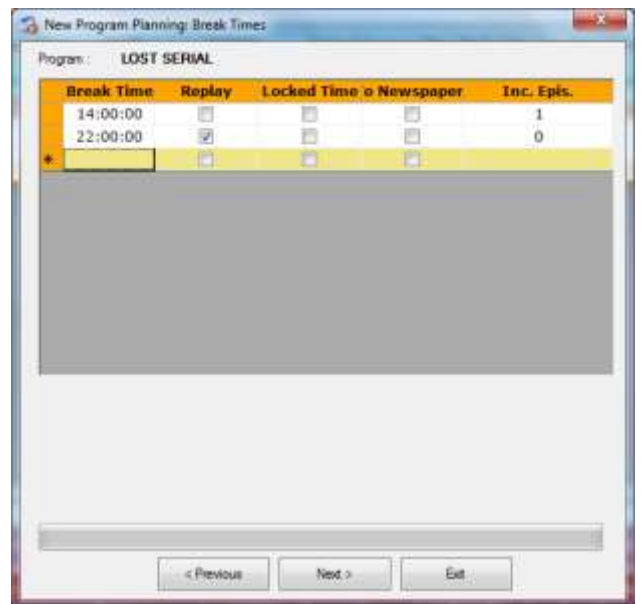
New Program Planning: Break Times

Program : LOST SERIAL

| Break Time | Replay | Locked Time o | Newspaper | Inc. Epis. |
|---|---|---|---|---|
| 14:00:00 | ☐ | ☐ | ☐ | 1 |
| 22:00:00 | ☑ | ☐ | ☐ | 0 |
| * | ☐ | ☐ | ☐ | |

< Previous  Next >  Exit